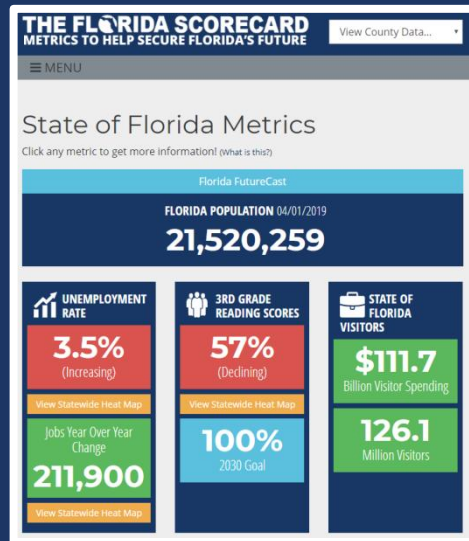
THE FLORIDA SCORECARD
METRICS TO HELP SECURE FLORIDA'S FUTURE

View County Data...

☰ MENU

State of Florida Metrics

Click any metric to get more information! (What is this?)

Florida FutureCast

FLORIDA POPULATION 04/01/2019

21,520,259

UNEMPLOYMENT RATE

3.5%
(Increasing)

View Statewide Heat Map

Jobs Year Over Year Change

211,900

View Statewide Heat Map

3RD GRADE READING SCORES

57%
(Declining)

View Statewide Heat Map

100%
2030 Goal

STATE OF FLORIDA VISITORS

$111.7
Billion Visitor Spending

126.1
Million Visitors